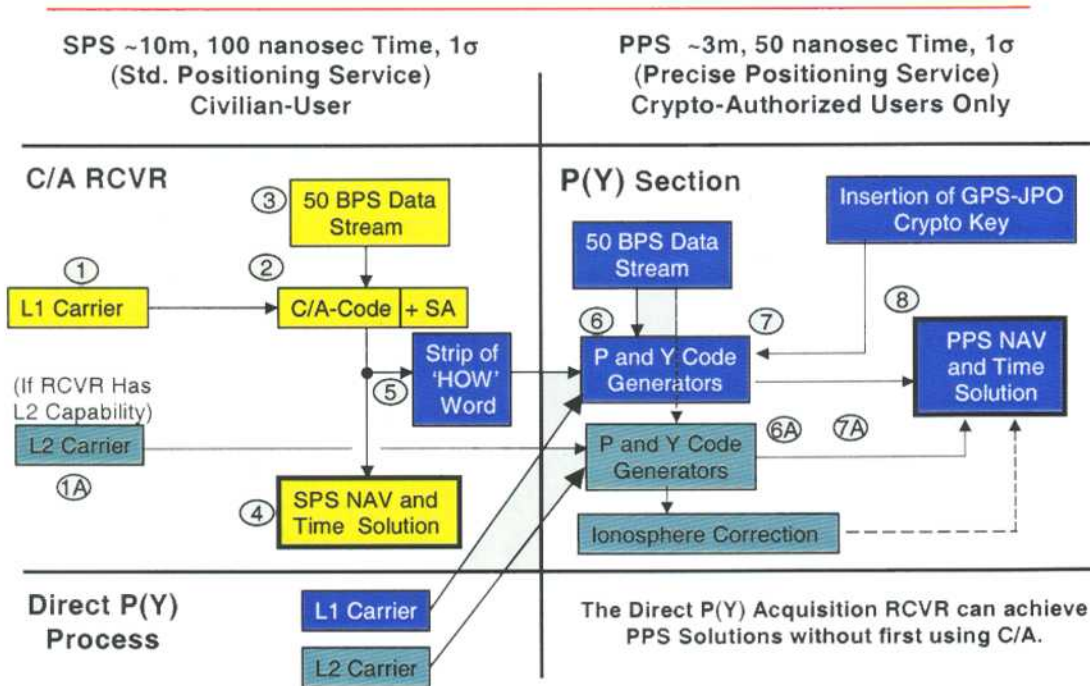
SPS ~10m, 100 nanosec Time, 1σ
(Std. Positioning Service)
Civilian-User

PPS ~3m, 50 nanosec Time, 1σ
(Precise Positioning Service)
Crypto-Authorized Users Only

C/A RCVR

③ 50 BPS Data Stream

① L1 Carrier

② C/A-Code + SA

⑤ Strip of 'HOW' Word

(If RCVR Has L2 Capability)

L2 Carrier

①A

④ SPS NAV and Time Solution

P(Y) Section

50 BPS Data Stream

Insertion of GPS-JPO Crypto Key

⑥ ⑦ P and Y Code Generators

⑧ PPS NAV and Time Solution

⑥A ⑦A P and Y Code Generators

Ionosphere Correction

Direct P(Y) Process

L1 Carrier

L2 Carrier

The Direct P(Y) Acquisition RCVR can achieve PPS Solutions without first using C/A.